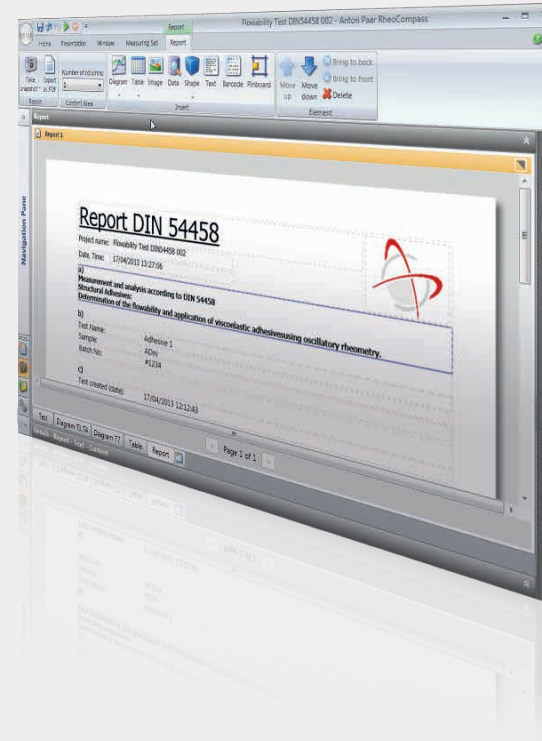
Report

Flowability Test DIN54458 002 - Anton Paar RheoCompass

Home Presentation Window Measuring Set Report

Take snapshot Export as PDF

Number of columns

Export Content Area

Diagram Table Image Data Shape Text Barcode Pinboard

Insert

Move up Move down

Bring to back Bring to front Delete

Element

Report

Report 1

Navigation Pane

Report DIN 54458

Project name: Flowability Test DIN54458 002

Date, Time: 17/04/2013 13:27:06

a)
Measurement and analysis according to DIN 54458
Structural Adhesives:
Determination of the flowability and application of viscoelastic adhesivesusing oscillatory rheometry.

b)
Test Name:
Sample: Adhesive 1
Batch No: ADey
#1234

c)
Test created (date): 17/04/2013 12:12:48

Text Diagram [1] Diagram [2] Table Report

Page 1 of 1